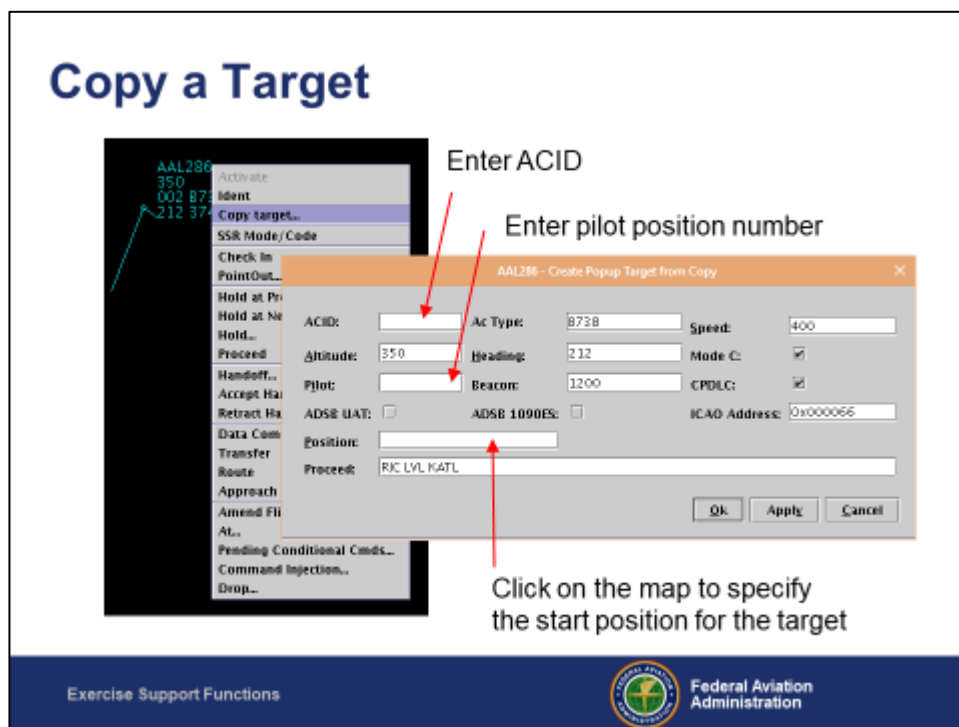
Copy a Target

AAL286
350
002 B73
212 374

Activate
Ident
Copy target...
SSR Mode/Code
Check In
PointOut...
Hold at Pr
Hold at Ne
Hold...
Proceed
Handoff...
Accept Ha
Retract Ha
Data Com
Transfer
Route
Approach
Amend Fli
At...
Pending Conditional Cmds...
Command Injection...
Drop...

Enter ACID

Enter pilot position number

AAL286 - Create Popup Target from Copy

| ACID: | | Ac Type: | B738 | Speed: | 400 |
|---|---|---|---|---|---|
| Altitude: | 350 | Heading: | 212 | Mode C: | ☑ |
| Pilot: | | Beacon: | 1200 | CPDLC: | ☑ |
| ADSB UAT: | ☐ | ADSB 1090ES: | ☐ | ICAO Address: | 0x000066 |
| Position: | | | | | |
| Proceed: | RIC LVL KATL | | | | |

Ok Apply Cancel

Click on the map to specify the start position for the target

Exercise Support Functions

Federal Aviation Administration